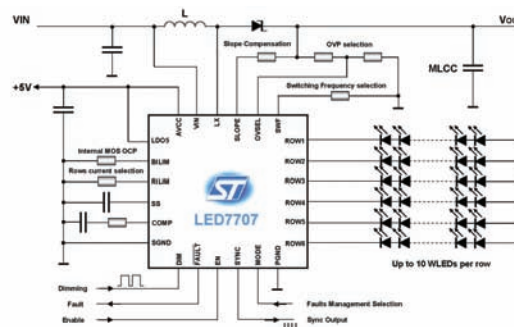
VIN
L
Vou
Slope Compensation
OVP selection
MLCC
Switching Frequency selection
+5V
LDO5
AVCC
VIN
LX
SLOPE
OVSEL
SWF
Internal MOS OCP
BILIM
Rows current selection
RILIM
SS
COMP
SGND
ROW1
ROW2
ROW3
ROW4
ROW5
ROW6
LED7707
DIM
FAULT
EN
SYNC
MODE
PGND
Up to 10 WLEDs per row
Dimming
Fault
Enable
Faults Management Selection
Sync Output